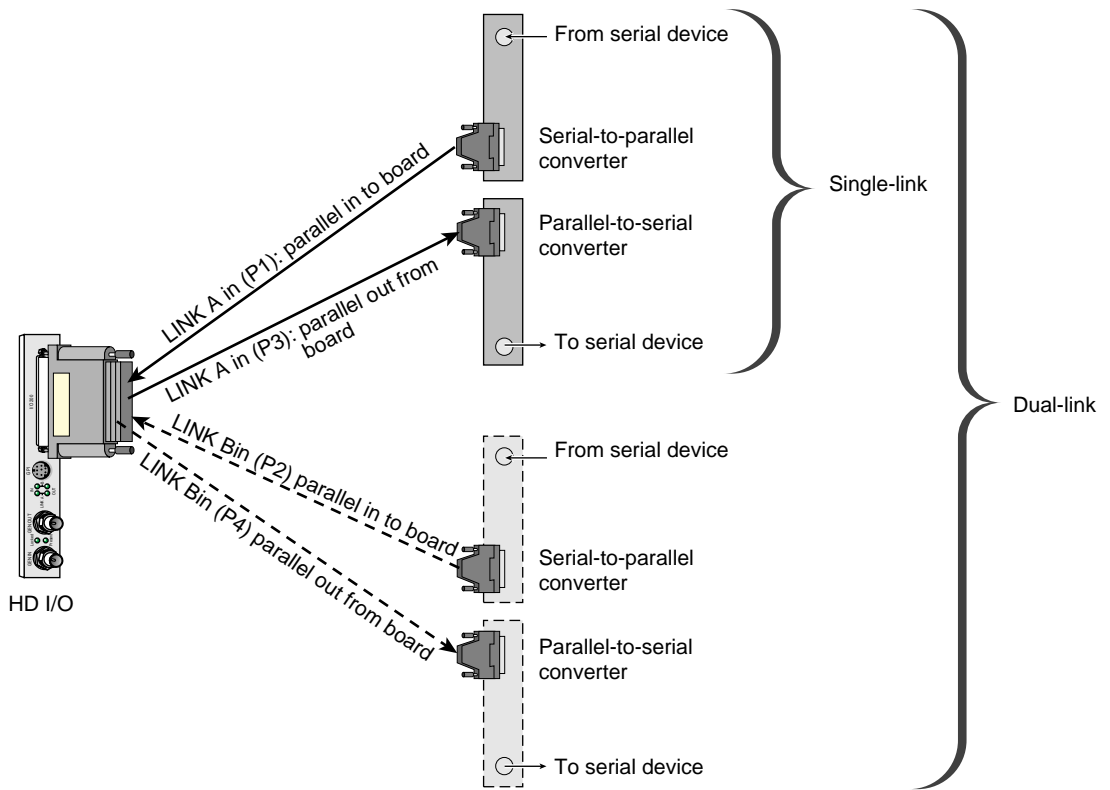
From serial device

Serial-to-parallel converter

Parallel-to-serial converter

To serial device

Single-link

From serial device

Serial-to-parallel converter

Parallel-to-serial converter

To serial device

Dual-link

LINK A in (P1): parallel in to board

LINK A in (P3): parallel out from board

LINK Bin (P2) parallel in to board

LINK Bin (P4) parallel out from board

HD I/O